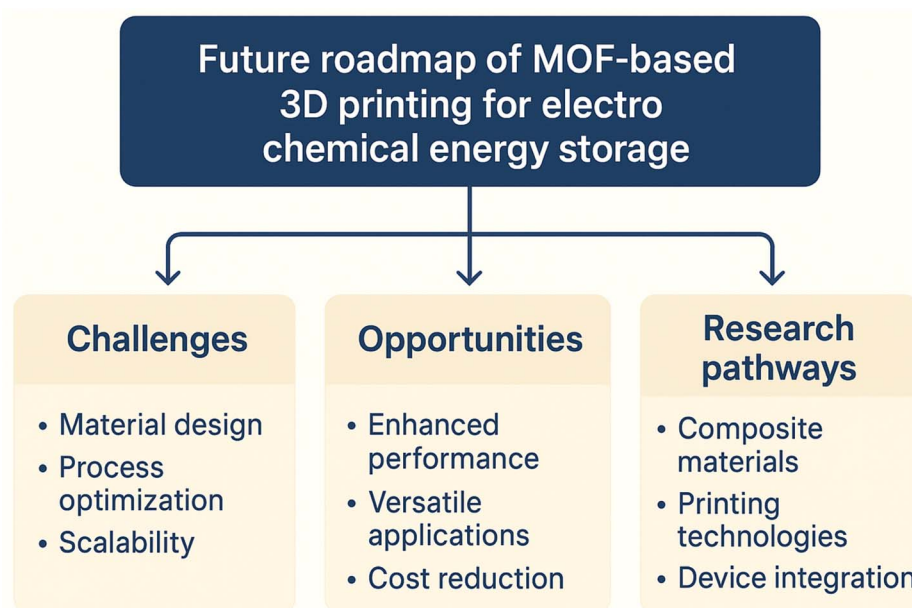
Future roadmap of MOF-based 3D printing for electro chemical energy storage

Challenges

- Material design
- Process optimization
- Scalability

Opportunities

- Enhanced performance
- Versatile applications
- Cost reduction

Research pathways

- Composite materials
- Printing technologies
- Device integration